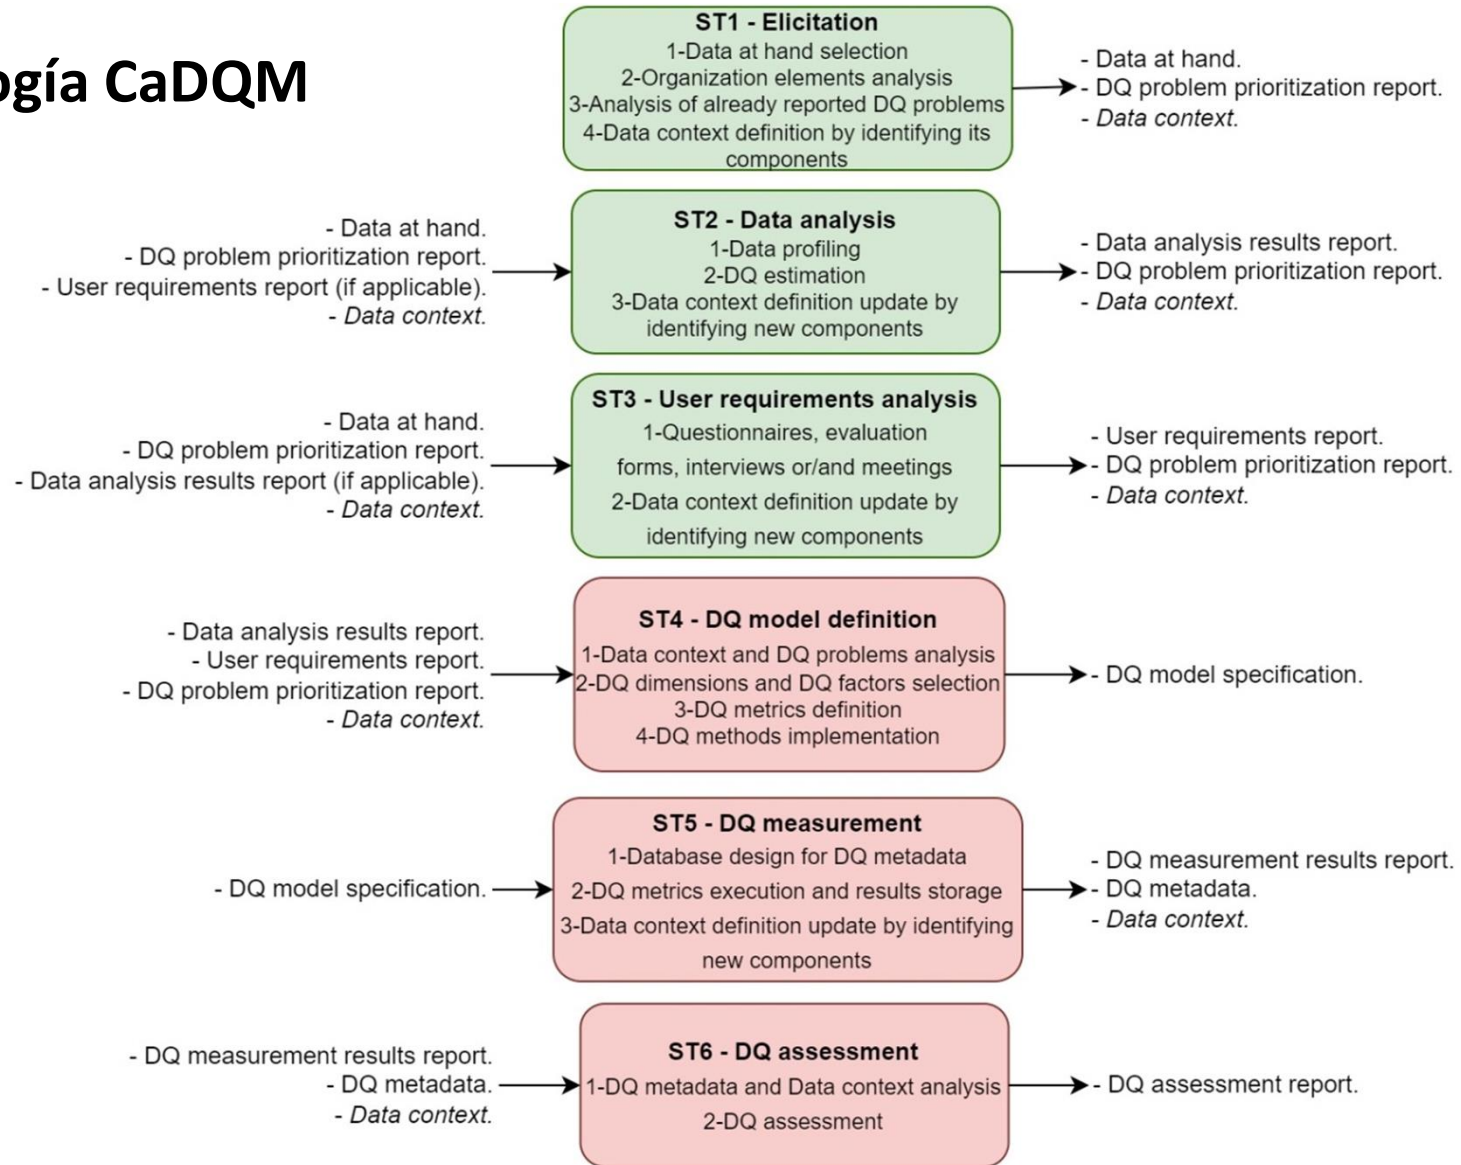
ogía CaDQM

ST1 - Elicitation
1-Data at hand selection
2-Organization elements analysis
3-Analysis of already reported DQ problems
4-Data context definition by identifying its components

- Data at hand.
- DQ problem prioritization report.
- *Data context.*

- Data at hand.
- DQ problem prioritization report.
- User requirements report (if applicable).
- *Data context.*

ST2 - Data analysis
1-Data profiling
2-DQ estimation
3-Data context definition update by identifying new components

- Data analysis results report.
- DQ problem prioritization report.
- *Data context.*

- Data at hand.
- DQ problem prioritization report.
- Data analysis results report (if applicable).
- *Data context.*

ST3 - User requirements analysis
1-Questionnaires, evaluation forms, interviews or/and meetings
2-Data context definition update by identifying new components

- User requirements report.
- DQ problem prioritization report.
- *Data context.*

- Data analysis results report.
- User requirements report.
- DQ problem prioritization report.
- *Data context.*

ST4 - DQ model definition
1-Data context and DQ problems analysis
2-DQ dimensions and DQ factors selection
3-DQ metrics definition
4-DQ methods implementation

- DQ model specification.

- DQ model specification.

ST5 - DQ measurement
1-Database design for DQ metadata
2-DQ metrics execution and results storage
3-Data context definition update by identifying new components

- DQ measurement results report.
- DQ metadata.
- *Data context.*

- DQ measurement results report.
- DQ metadata.
- *Data context.*

ST6 - DQ assessment
1-DQ metadata and Data context analysis
2-DQ assessment

- DQ assessment report.